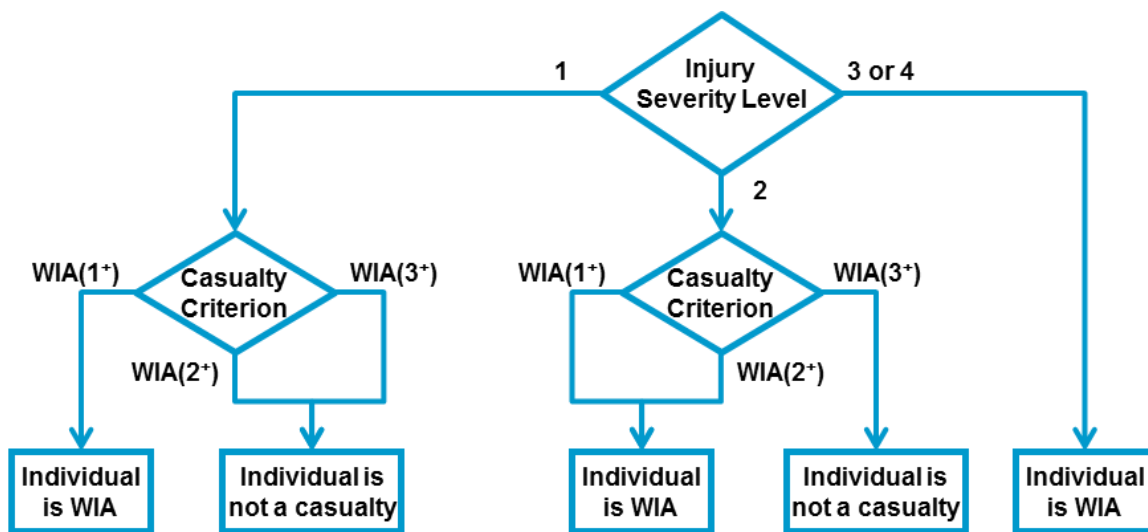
Injury Severity Level

1

3 or 4

2

WIA($1^+$)

Casualty Criterion

WIA($3^+$)

WIA($2^+$)

WIA($1^+$)

Casualty Criterion

WIA($3^+$)

WIA($2^+$)

Individual is WIA

Individual is not a casualty

Individual is WIA

Individual is not a casualty

Individual is WIA